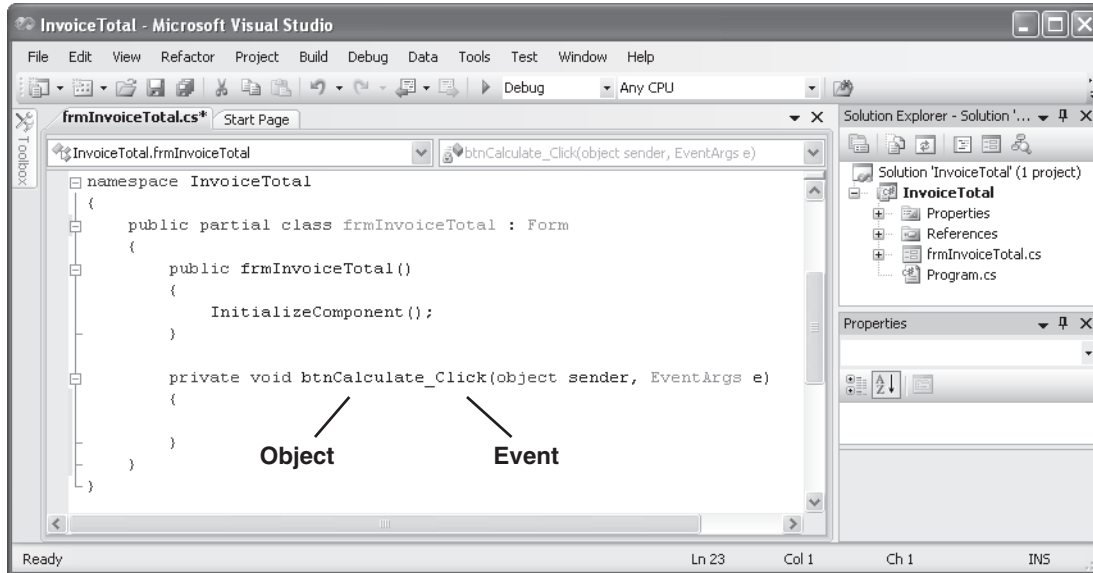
InvoiceTotal - Microsoft Visual Studio

File Edit View Refactor Project Build Debug Data Tools Test Window Help

Debug Any CPU

frmInvoiceTotal.cs* Start Page

Toolbox

InvoiceTotal.frmInvoiceTotal

btnCalculate_Click(object sender, EventArgs e)

namespace InvoiceTotal
{
    public partial class frmInvoiceTotal : Form
    {
        public frmInvoiceTotal()
        {
            InitializeComponent();
        }

        private void btnCalculate_Click(object sender, EventArgs e)
        {

        }
    }
}

Object

Event

Solution Explorer - Solution '...

Solution 'InvoiceTotal' (1 project)
InvoiceTotal
Properties
References
frmInvoiceTotal.cs
Program.cs

Properties

Ready

Ln 23 Col 1 Ch 1 INS